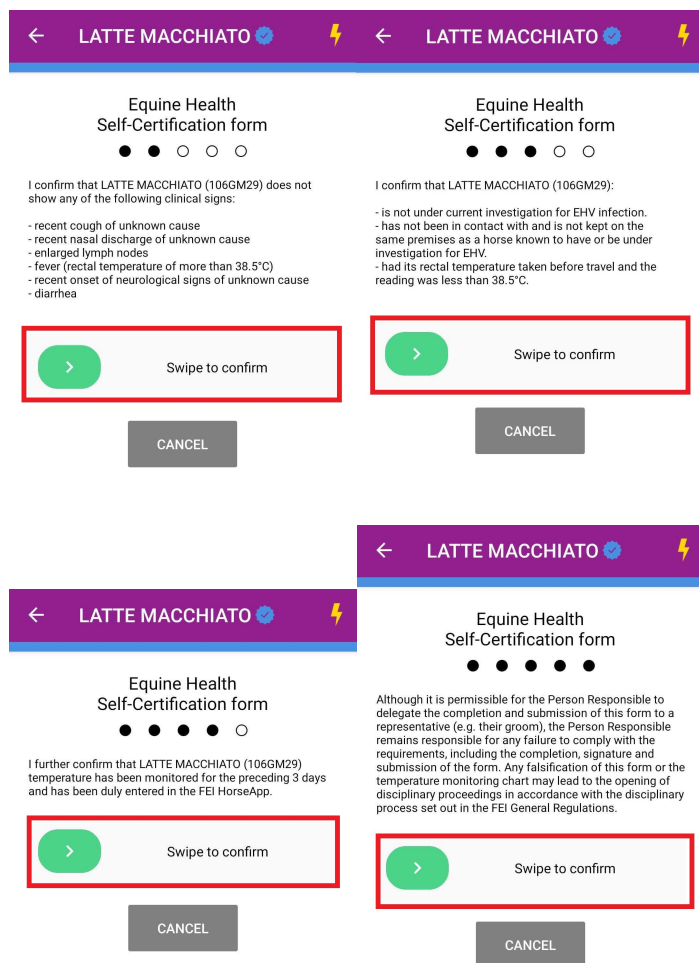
LATTE MACCHIATO

Equine Health
Self-Certification form

I confirm that LATTE MACCHIATO (106GM29) does not show any of the following clinical signs:

- recent cough of unknown cause
- recent nasal discharge of unknown cause
- enlarged lymph nodes
- fever (rectal temperature of more than 38.5°C)
- recent onset of neurological signs of unknown cause
- diarrhea

Swipe to confirm

CANCEL

LATTE MACCHIATO

Equine Health
Self-Certification form

I confirm that LATTE MACCHIATO (106GM29):

- is not under current investigation for EHV infection.
- has not been in contact with and is not kept on the same premises as a horse known to have or be under investigation for EHV.
- had its rectal temperature taken before travel and the reading was less than 38.5°C.

Swipe to confirm

CANCEL

LATTE MACCHIATO

Equine Health
Self-Certification form

I further confirm that LATTE MACCHIATO (106GM29) temperature has been monitored for the preceding 3 days and has been duly entered in the FEI HorseApp.

Swipe to confirm

CANCEL

LATTE MACCHIATO

Equine Health
Self-Certification form

Although it is permissible for the Person Responsible to delegate the completion and submission of this form to a representative (e.g. their groom), the Person Responsible remains responsible for any failure to comply with the requirements, including the completion, signature and submission of the form. Any falsification of this form or the temperature monitoring chart may lead to the opening of disciplinary proceedings in accordance with the disciplinary process set out in the FEI General Regulations.

Swipe to confirm

CANCEL